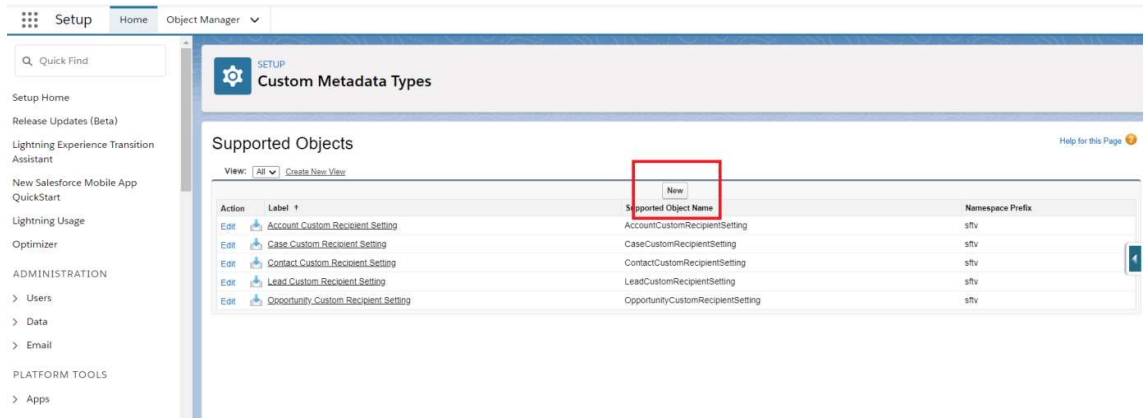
Setup Home Object Manager

Quick Find

Setup Home

Release Updates (Beta)

Lightning Experience Transition Assistant

New Salesforce Mobile App QuickStart

Lightning Usage

Optimizer

ADMINISTRATION

> Users

> Data

> Email

PLATFORM TOOLS

> Apps

SETUP
Custom Metadata Types

Supported Objects

Help for this Page

View: All Create New View

New

| Action | Label ↑ | Supported Object Name | Namespace Prefix |
|---|---|---|---|
| Edit | Account Custom Recipient Setting | AccountCustomRecipientSetting | sftv |
| Edit | Case Custom Recipient Setting | CaseCustomRecipientSetting | sftv |
| Edit | Contact Custom Recipient Setting | ContactCustomRecipientSetting | sftv |
| Edit | Lead Custom Recipient Setting | LeadCustomRecipientSetting | sftv |
| Edit | Opportunity Custom Recipient Setting | OpportunityCustomRecipientSetting | sftv |